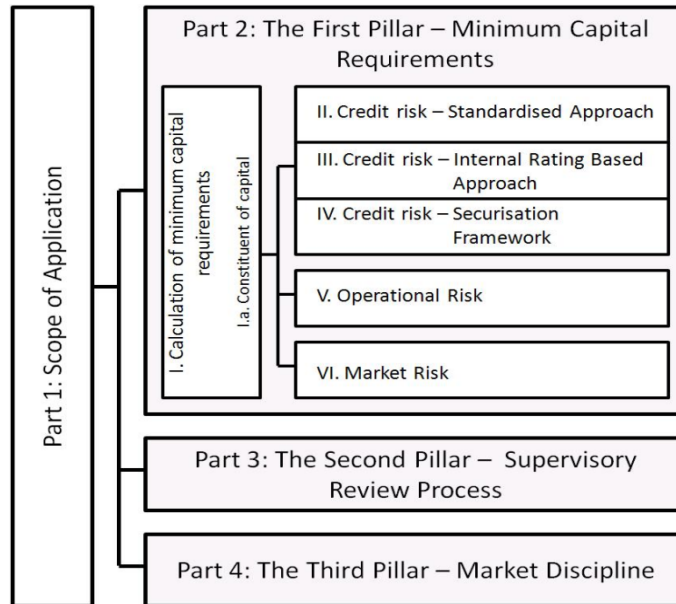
Part 1: Scope of Application

Part 2: The First Pillar – Minimum Capital Requirements

I. Calculation of minimum capital requirements

I.a. Constituent of capital

II. Credit risk – Standardised Approach

III. Credit risk – Internal Rating Based Approach

IV. Credit risk – Securisation Framework

V. Operational Risk

VI. Market Risk

Part 3: The Second Pillar – Supervisory Review Process

Part 4: The Third Pillar – Market Discipline